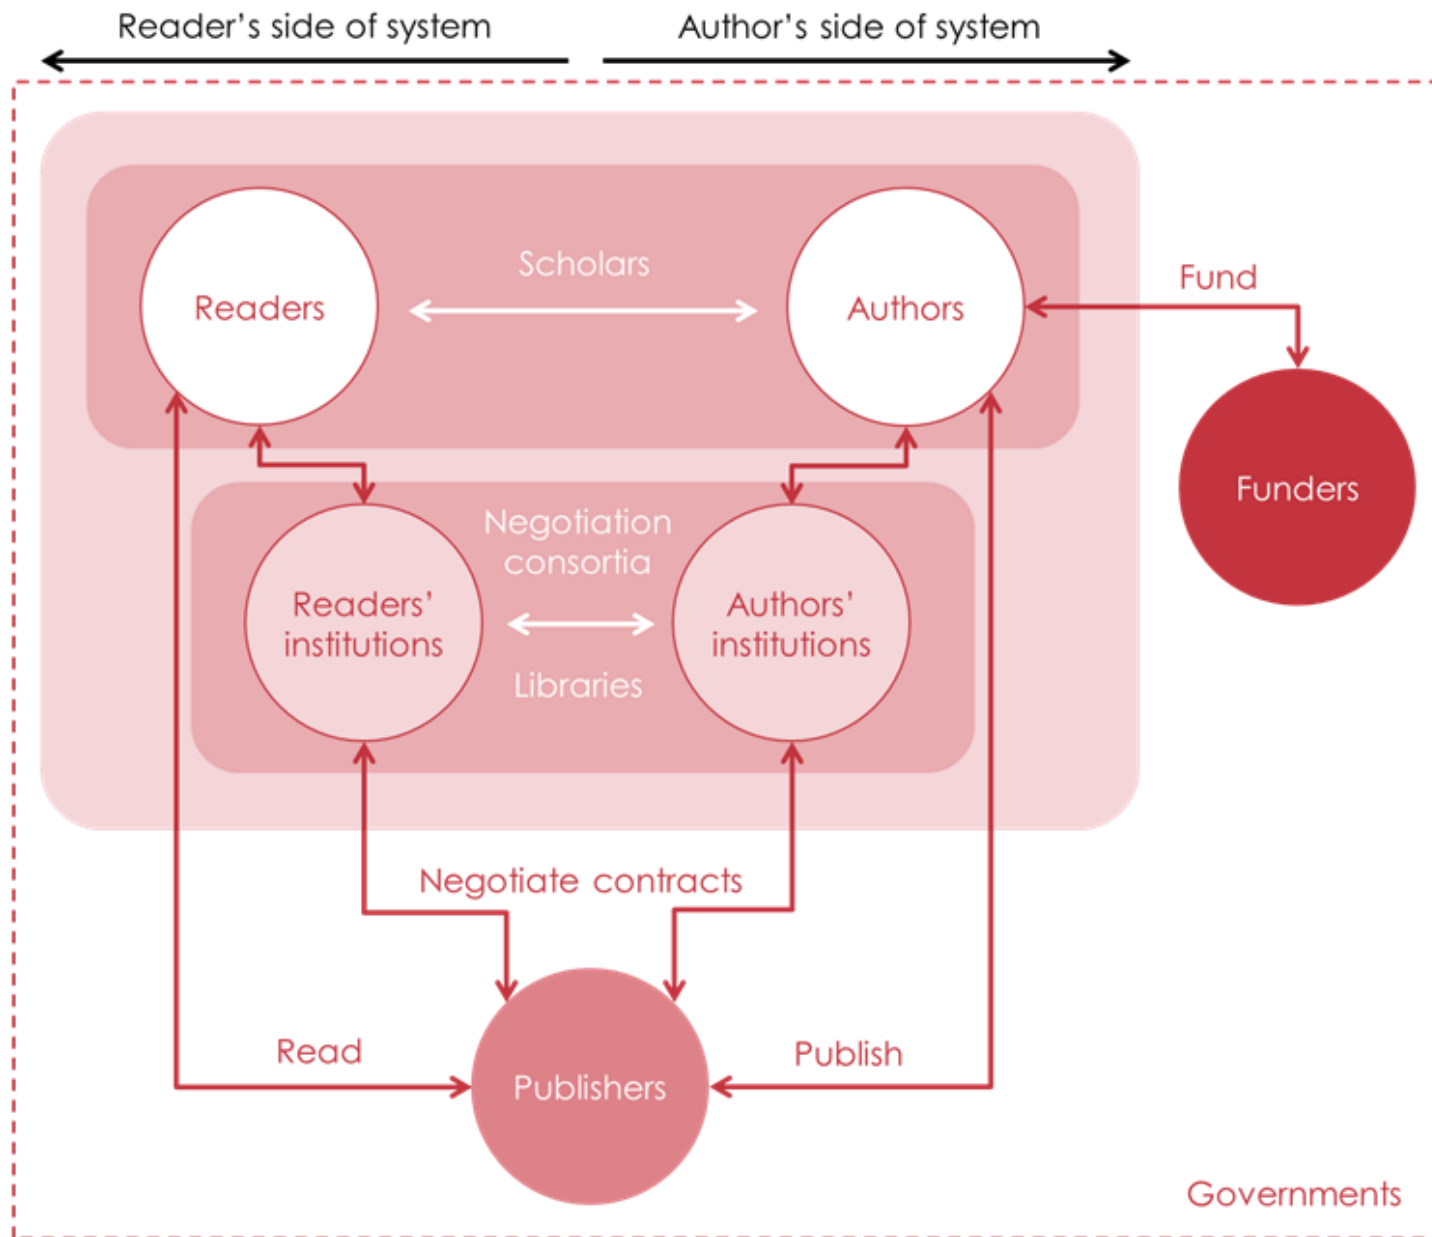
Reader's side of system

Author's side of system

Scholars

Readers

Authors

Fund

Funders

Negotiation consortia

Readers' institutions

Authors' institutions

Libraries

Negotiate contracts

Read

Publishers

Publish

Governments